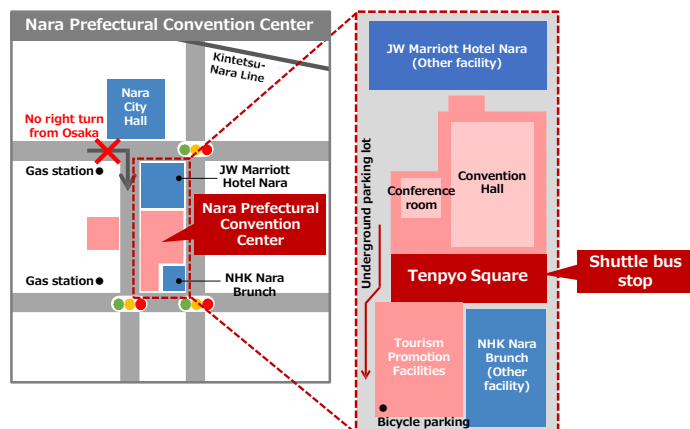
Nara Prefectural Convention Center

Kintetsu-Nara Line

Nara City Hall

No right turn from Osaka

Gas station

JW Marriott Hotel Nara

Nara Prefectural Convention Center

Gas station

NHK Nara Brunch

JW Marriott Hotel Nara (Other facility)

Underground parking lot

Conference room

Convention Hall

Tenpyo Square

Shuttle bus stop

Tourism Promotion Facilities

NHK Nara Brunch (Other facility)

Bicycle parking